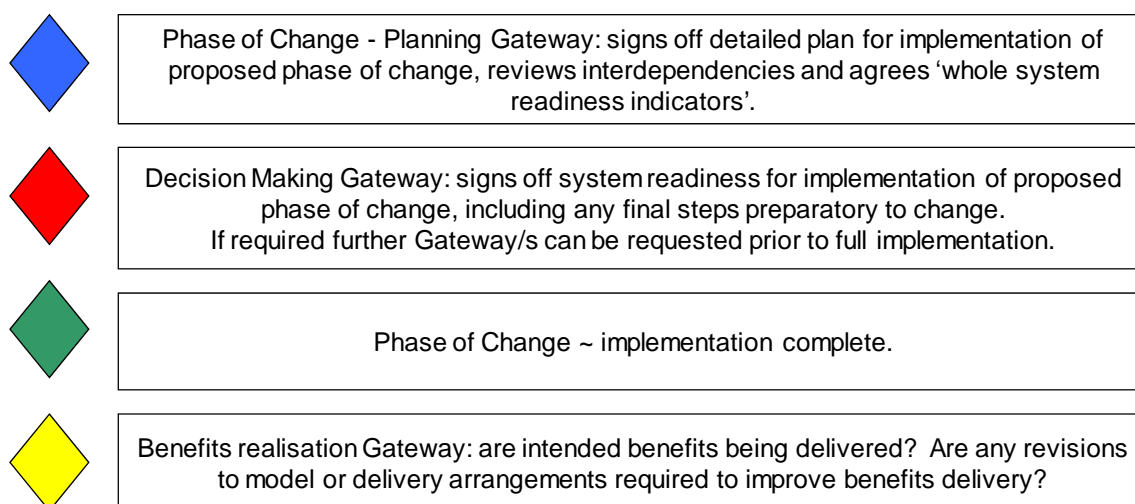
Phase of Change - Planning Gateway: signs off detailed plan for implementation of proposed phase of change, reviews interdependencies and agrees 'whole system readiness indicators'.

Decision Making Gateway: signs off system readiness for implementation of proposed phase of change, including any final steps preparatory to change.
If required further Gateway/s can be requested prior to full implementation.

Phase of Change ~ implementation complete.

Benefits realisation Gateway: are intended benefits being delivered? Are any revisions to model or delivery arrangements required to improve benefits delivery?